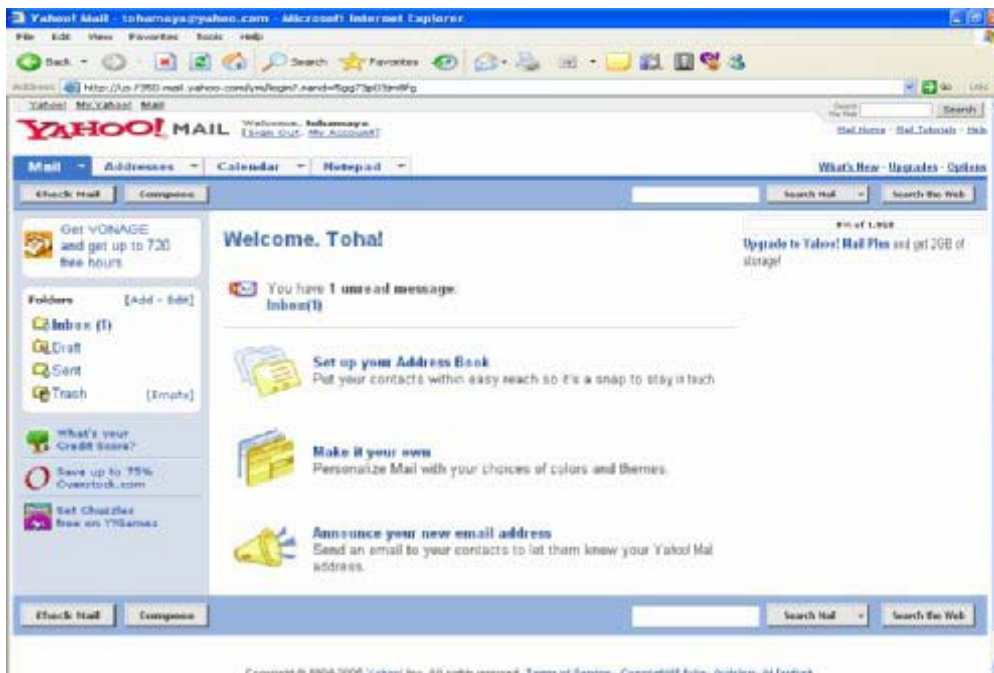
Yahoo! Mail - tohamaya@yahoo.com - Microsoft Internet Explorer

File Edit View Favorites Tools Help

Back Search Favorites

Address http://us.f350.mail.yahoo.com/ym/login?.rand=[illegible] Go Links

Yahoo! My Yahoo! Mail

Search the Web Search

YAHOO! MAIL Welcome, tohamaya [Sign Out, My Account]

Mail Home - Mail Tutorials - Help

Mail Addresses Calendar Notepad

What's New - Upgrades - Options

Check Mail Compose

Search Mail Search the Web

Get VONAGE and get up to 720 free hours

Folders [Add - Edit]

Inbox (1)

Draft

Sent

Trash [Empty]

What's your Credit Score?

Save up to 75% Overstock.com

Get Chuzzles free on YIGames

Welcome, Toha!

You have 1 unread message: Inbox(1)

Set up your Address Book
Put your contacts within easy reach so it's a snap to stay in touch

Make it your own
Personalize Mail with your choices of colors and themes.

Announce your new email address
Send an email to your contacts to let them know your Yahoo! Mail address.

0% of 1.0GB

Upgrade to Yahoo! Mail Plus and get 2GB of storage!

Check Mail Compose

Search Mail Search the Web

Copyright © 1994-2006 Yahoo! Inc. All rights reserved. Terms of Service - Copyright/IP Policy - Guidelines - Ad Feedback